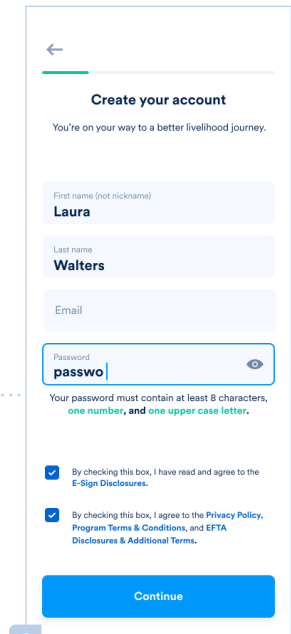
←

Create your account

You're on your way to a better livelihood journey.

First name (not nickname)
Laura

Last name
Walters

Email

Password
passwo

Your password must contain at least 8 characters, one number, and one upper case letter.

By checking this box, I have read and agree to the E-Sign Disclosures.

By checking this box, I agree to the Privacy Policy, Program Terms & Conditions, and EFTA Disclosures & Additional Terms.

Continue